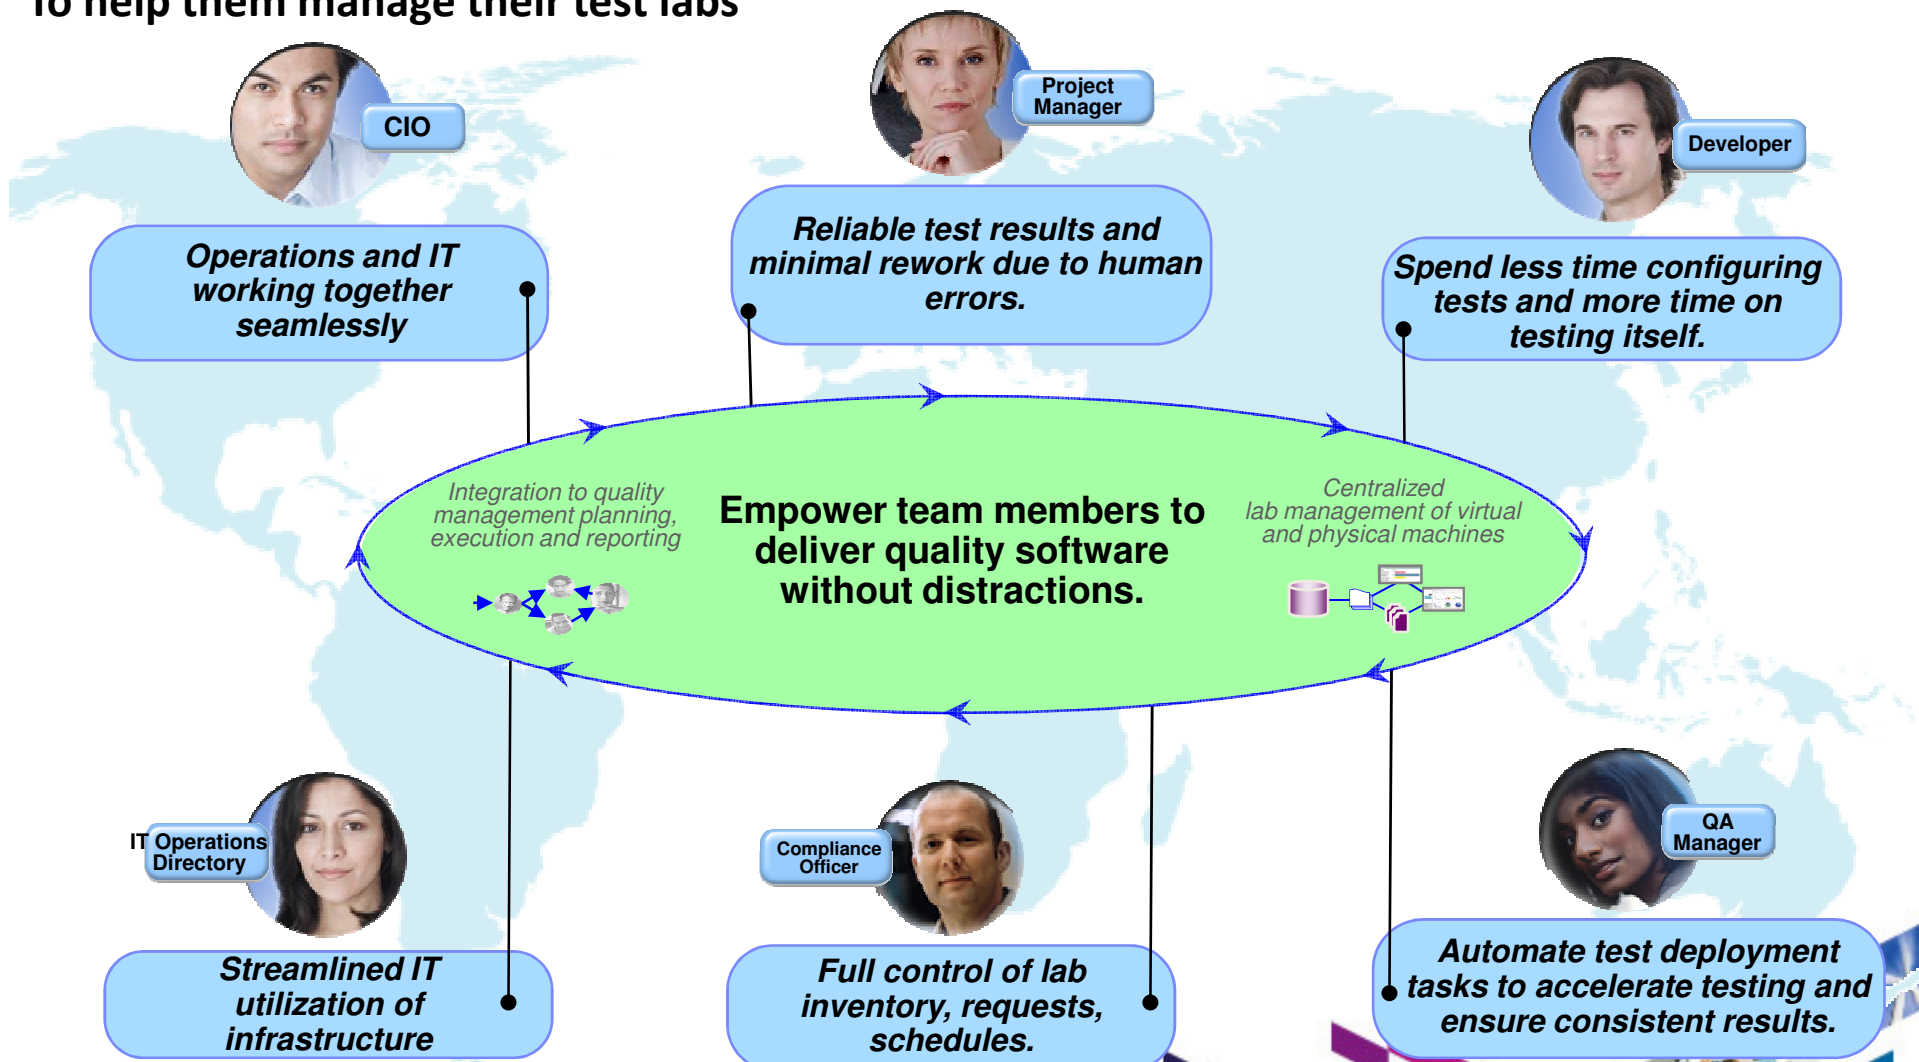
To help them manage their test labs

CIO

Operations and IT working together seamlessly

Project Manager

Reliable test results and minimal rework due to human errors.

Developer

Spend less time configuring tests and more time on testing itself.

Integration to quality management planning, execution and reporting

Empower team members to deliver quality software without distractions.

Centralized lab management of virtual and physical machines

IT Operations Directory

Streamlined IT utilization of infrastructure

Compliance Officer

Full control of lab inventory, requests, schedules.

QA Manager

Automate test deployment tasks to accelerate testing and ensure consistent results.